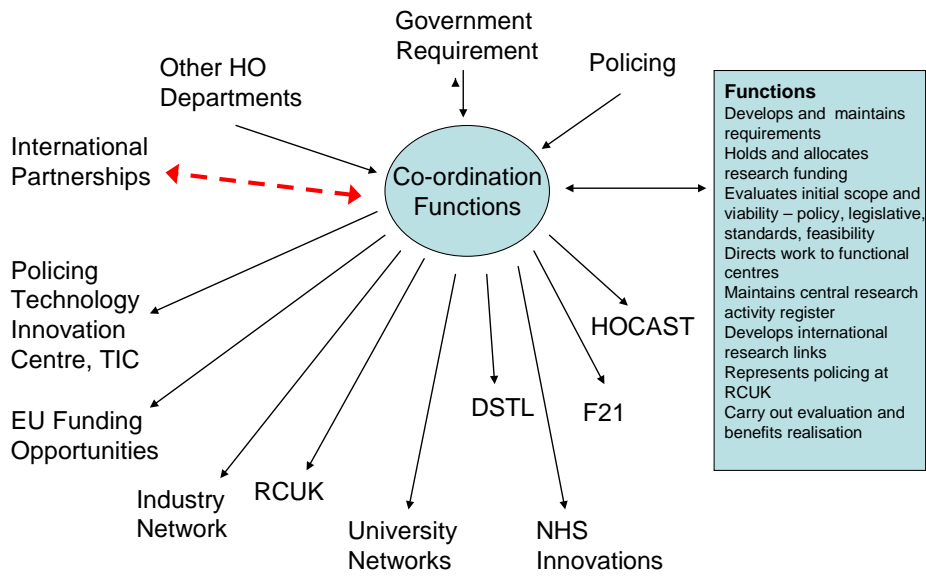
Government Requirement

Other HO Departments

Policing

International Partnerships

Co-ordination Functions

**Functions**
Develops and maintains requirements
Holds and allocates research funding
Evaluates initial scope and viability – policy, legislative, standards, feasibility
Directs work to functional centres
Maintains central research activity register
Develops international research links
Represents policing at RCUK
Carry out evaluation and benefits realisation

Policing Technology Innovation Centre, TIC

HOCAST

EU Funding Opportunities

DSTL

F21

Industry Network

RCUK

University Networks

NHS Innovations